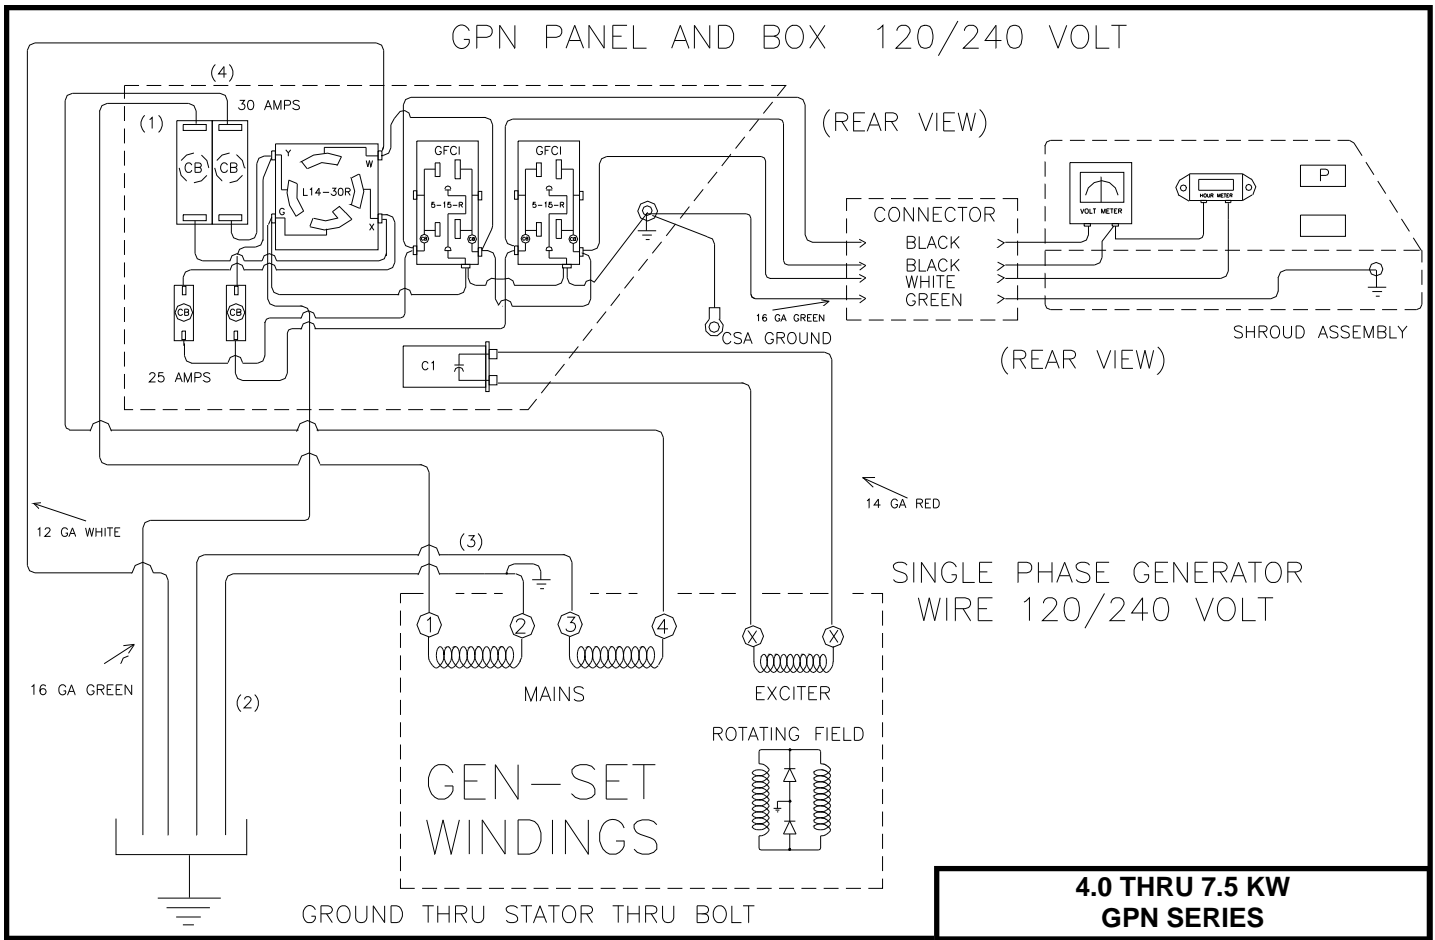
GPN PANEL AND BOX 120/240 VOLT

(4)

30 AMPS

(1)

CB CB

Y W

L14-30R

G X

GFCI

5-15-R

GFCI

5-15-R

CB CB

25 AMPS

(REAR VIEW)

CONNECTOR

BLACK

BLACK

WHITE

GREEN

16 GA GREEN

CSA GROUND

VOLT METER

HOUR METER

P

SHROUD ASSEMBLY

(REAR VIEW)

C1

14 GA RED

12 GA WHITE

(3)

SINGLE PHASE GENERATOR WIRE 120/240 VOLT

1 2 3 4 X X

MAINS

EXCITER

16 GA GREEN

(2)

ROTATING FIELD

GEN-SET WINDINGS

GROUND THRU STATOR THRU BOLT

4.0 THRU 7.5 KW
GPN SERIES